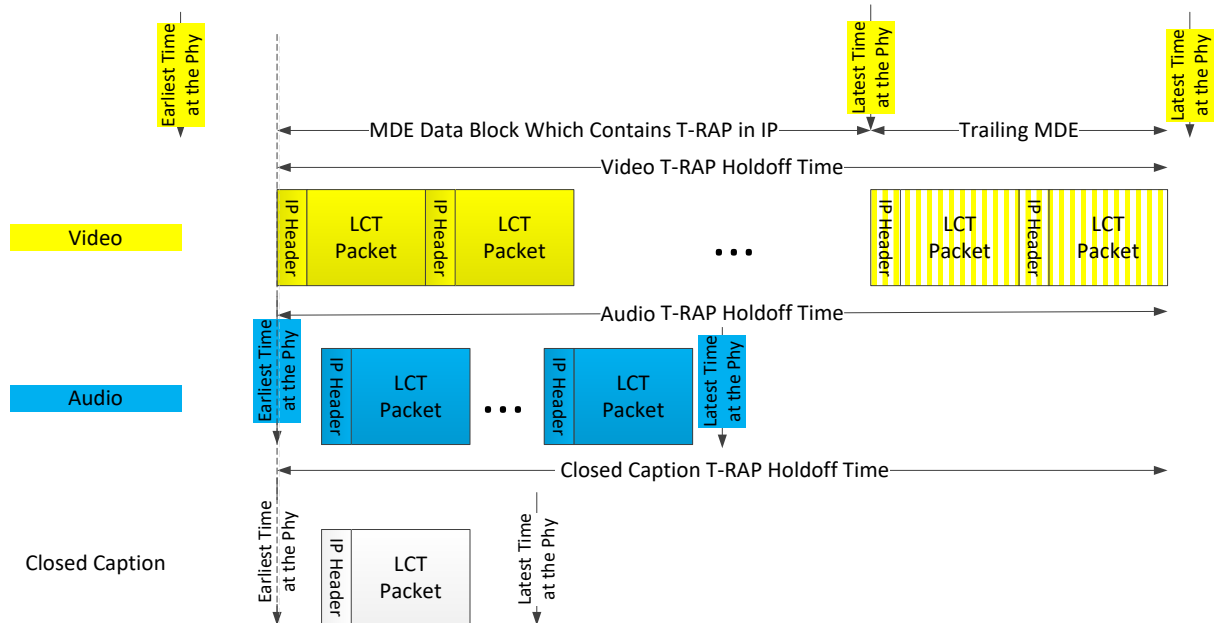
Earliest Time at the Phy

Latest Time at the Phy

Latest Time at the Phy

MDE Data Block Which Contains T-RAP in IP

Trailing MDE

Video T-RAP Holdoff Time

Video

IP Header

LCT Packet

IP Header

LCT Packet

• • •

IP Header

LCT Packet

IP Header

LCT Packet

Audio T-RAP Holdoff Time

Earliest Time at the Phy

Audio

IP Header

LCT Packet

• • •

IP Header

LCT Packet

Latest Time at the Phy

Closed Caption T-RAP Holdoff Time

Closed Caption

Earliest Time at the Phy

IP Header

LCT Packet

Latest Time at the Phy